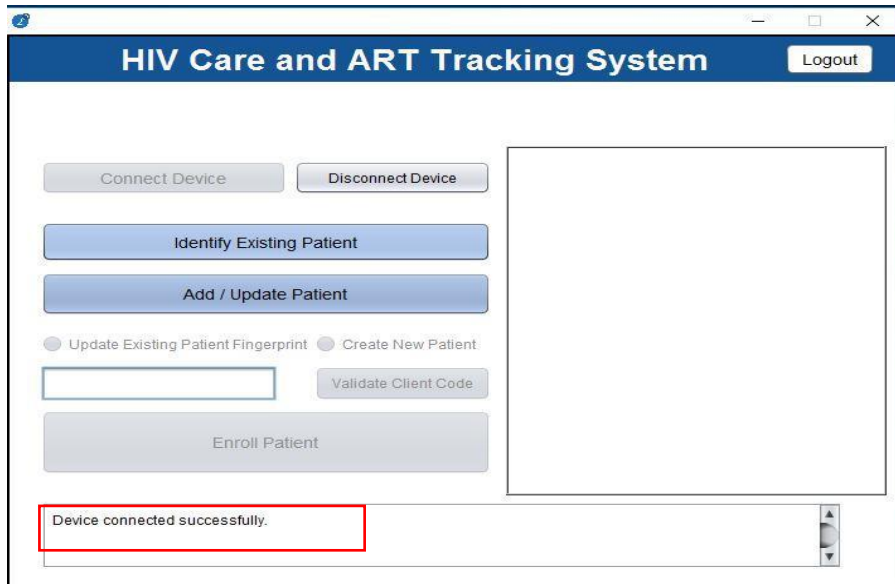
HIV Care and ART Tracking System

Logout

Connect Device

Disconnect Device

Identify Existing Patient

Add / Update Patient

Update Existing Patient Fingerprint

Create New Patient

Validate Client Code

Enroll Patient

Device connected successfully.